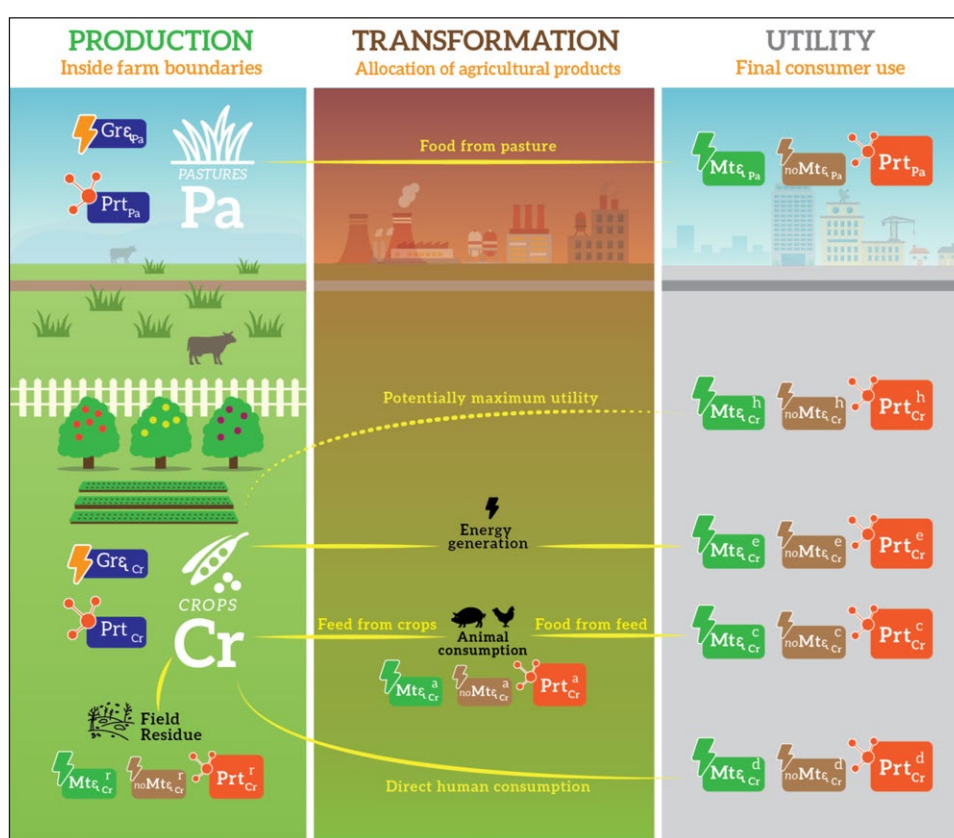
PRODUCTION
Inside farm boundaries

TRANSFORMATION
Allocation of agricultural products

UTILITY
Final consumer use

$Gr\varepsilon_{Pa}$

$Prt_{Pa}$

PASTURES
Pa

Food from pasture

$Mt\varepsilon_{Pa}$ $noMt\varepsilon_{Pa}$ $Prt_{Pa}$

Potentially maximum utility

$Mt\varepsilon^{h}_{Cr}$ $noMt\varepsilon^{h}_{Cr}$ $Prt^{h}_{Cr}$

Energy generation

$Mt\varepsilon^{e}_{Cr}$ $noMt\varepsilon^{e}_{Cr}$ $Prt^{e}_{Cr}$

$Gr\varepsilon_{Cr}$

$Prt_{Cr}$

CROPS
Cr

Feed from crops

Animal consumption

Food from feed

$Mt\varepsilon^{c}_{Cr}$ $noMt\varepsilon^{c}_{Cr}$ $Prt^{c}_{Cr}$

$Mt\varepsilon^{a}_{Cr}$ $noMt\varepsilon^{a}_{Cr}$ $Prt^{a}_{Cr}$

Field Residue

$Mt\varepsilon^{r}_{Cr}$ $noMt\varepsilon^{r}_{Cr}$ $Prt^{r}_{Cr}$

Direct human consumption

$Mt\varepsilon^{d}_{Cr}$ $noMt\varepsilon^{d}_{Cr}$ $Prt^{d}_{Cr}$